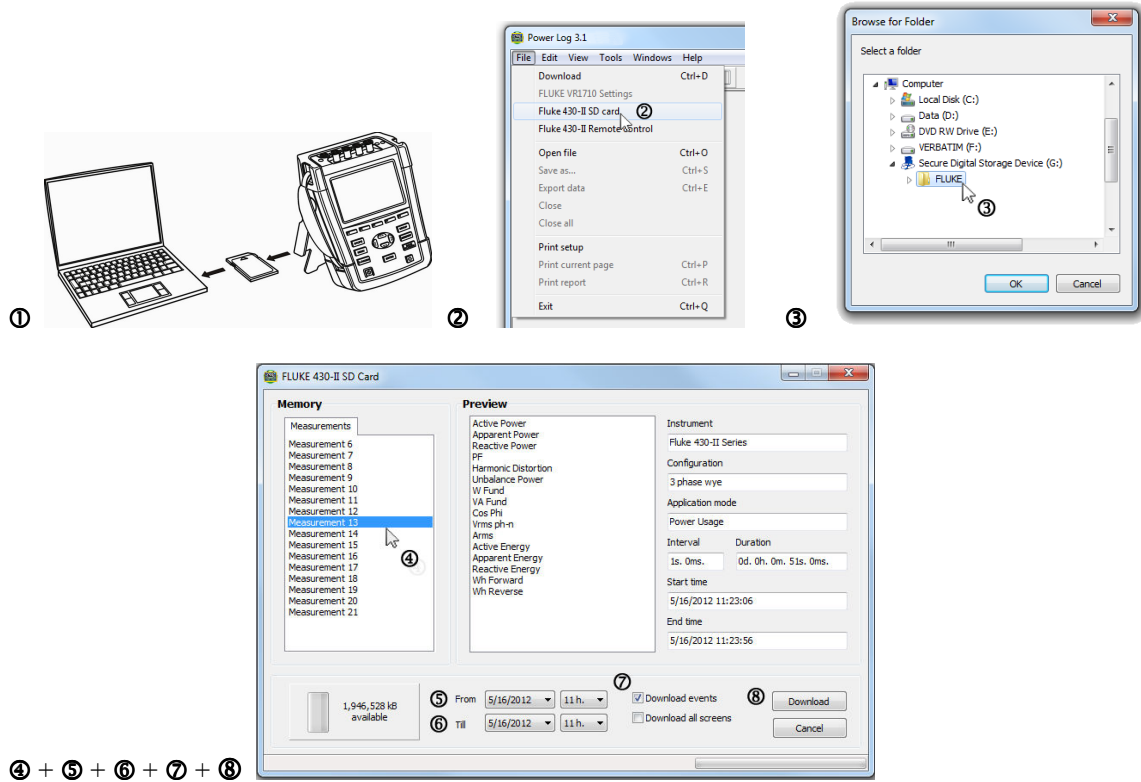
①

Power Log 3.1
File Edit View Tools Windows Help
Download Ctrl+D
FLUKE VR1710 Settings
Fluke 430-II SD card ②
Fluke 430-II Remote Control
Open file Ctrl+O
Save as... Ctrl+S
Export data Ctrl+E
Close
Close all
Print setup
Print current page Ctrl+P
Print report Ctrl+R
Exit Ctrl+Q

②

Browse for Folder
Select a folder
Computer
Local Disk (C:)
Data (D:)
DVD RW Drive (E:)
VERBATIM (F:)
Secure Digital Storage Device (G:)
FLUKE ③
OK Cancel

③

FLUKE 430-II SD Card
Memory
Measurements
Measurement 6
Measurement 7
Measurement 8
Measurement 9
Measurement 10
Measurement 11
Measurement 12
Measurement 13
Measurement 14
Measurement 15
Measurement 16
Measurement 17
Measurement 18
Measurement 19
Measurement 20
Measurement 21
④

Preview
Active Power
Apparent Power
Reactive Power
PF
Harmonic Distortion
Unbalance Power
W Fund
VA Fund
Cos Phi
Vrms ph-n
Arms
Active Energy
Apparent Energy
Reactive Energy
Wh Forward
Wh Reverse

Instrument
Fluke 430-II Series
Configuration
3 phase wye
Application mode
Power Usage
Interval
1s. 0ms.
Duration
0d. 0h. 0m. 51s. 0ms.
Start time
5/16/2012 11:23:06
End time
5/16/2012 11:23:56

1,946,528 kB available
⑤ From 5/16/2012 11 h.
⑥ Till 5/16/2012 11 h.
⑦
Download events
Download all screens
⑧ Download
Cancel

④ + ⑤ + ⑥ + ⑦ + ⑧